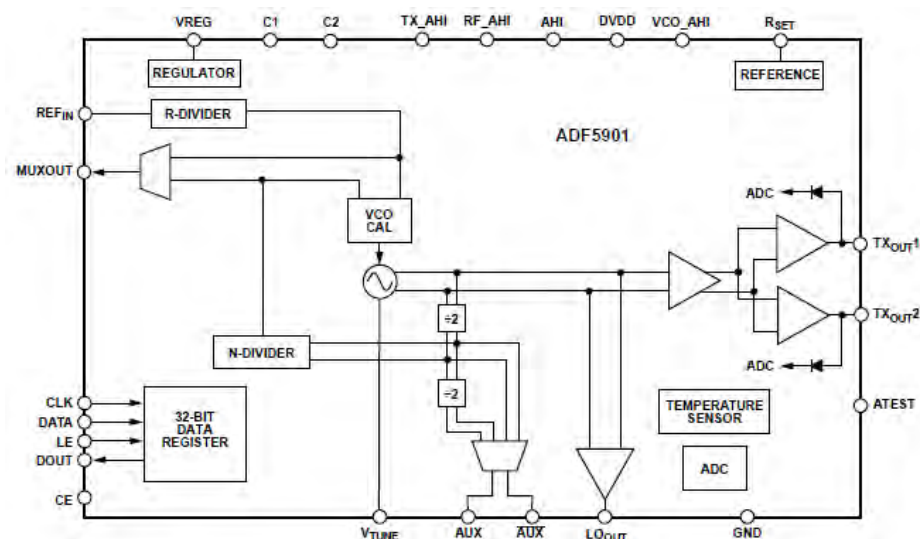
VREG
C1
C2
TX_AHI
RF_AHI
AHI
DVDD
VCO_AHI
$R_{SET}$
REGULATOR
REFERENCE
$REF_{IN}$
R-DIVIDER
ADF5901
MUXOUT
VCO CAL
ADC
$TX_{OUT}1$
$TX_{OUT}2$
÷2
N-DIVIDER
ADC
÷2
CLK
DATA
LE
DOUT
32-BIT DATA REGISTER
TEMPERATURE SENSOR
ATEST
ADC
CE
$V_{TUNE}$
AUX
AUX
$LO_{OUT}$
GND